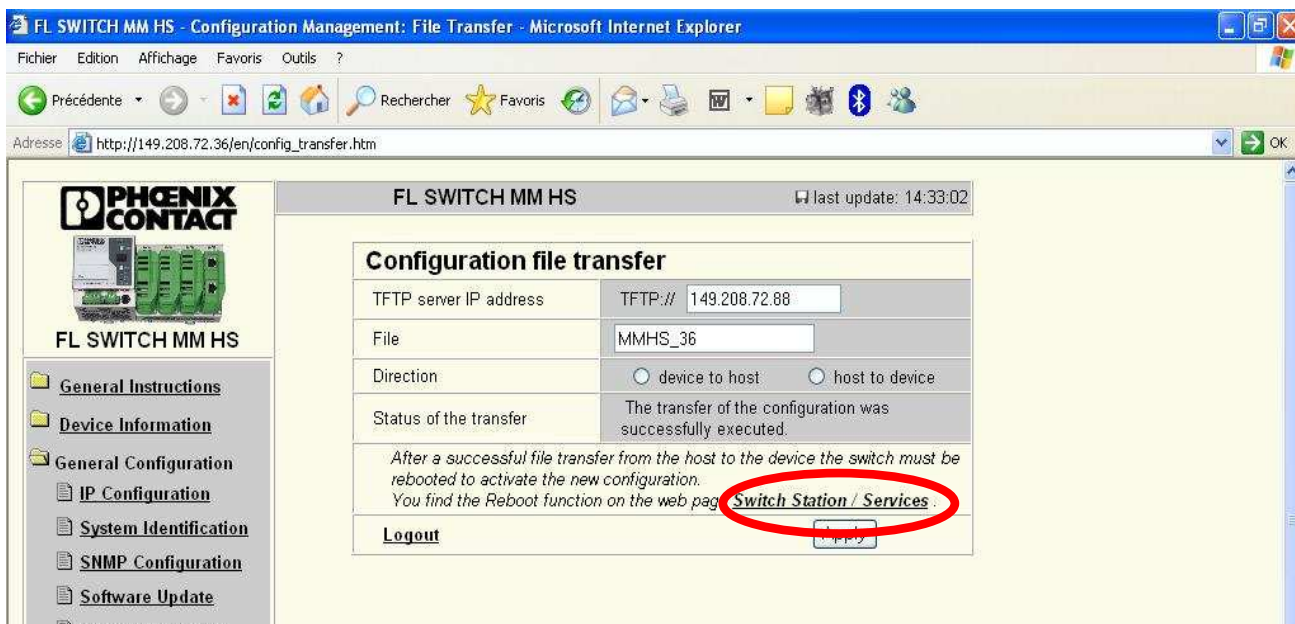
FL SWITCH MM HS - Configuration Management: File Transfer - Microsoft Internet Explorer

Fichier Edition Affichage Favoris Outils ?

Précédente Rechercher Favoris

Adresse http://149.208.72.36/en/config_transfer.htm

OK

PHOENIX CONTACT

FL SWITCH MM HS

General Instructions

Device Information

General Configuration

IP Configuration

System Identification

SNMP Configuration

Software Update

FL SWITCH MM HS

last update: 14:33:02

Configuration file transfer

| TFTP server IP address | TFTP:// 149.208.72.88 |
|---|---|
| File | MMHS_36 |
| Direction | device to host host to device |
| Status of the transfer | The transfer of the configuration was successfully executed. |

After a successful file transfer from the host to the device the switch must be rebooted to activate the new configuration.
You find the Reboot function on the web pag Switch Station / Services.

Logout

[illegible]